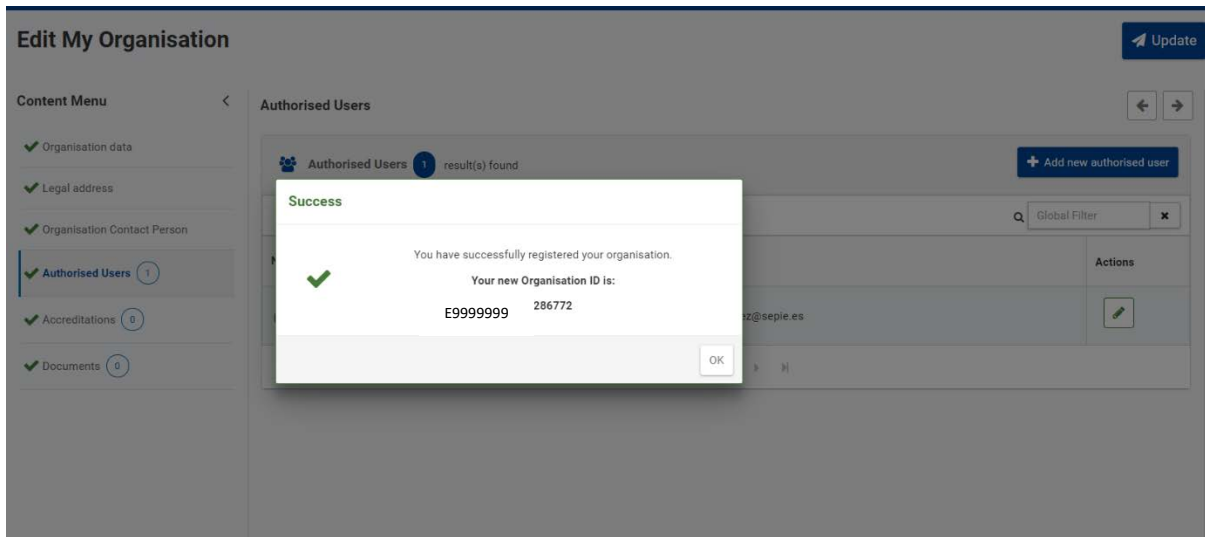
Edit My Organisation

Update

Content Menu

Organisation data

Legal address

Organisation Contact Person

Authorised Users 1

Accreditations 0

Documents 0

Authorised Users

Authorised Users 1 result(s) found

Add new authorised user

Global Filter

Actions

z@sepie.es

Success

You have successfully registered your organisation.

Your new Organisation ID is:

E9999999 286772

OK